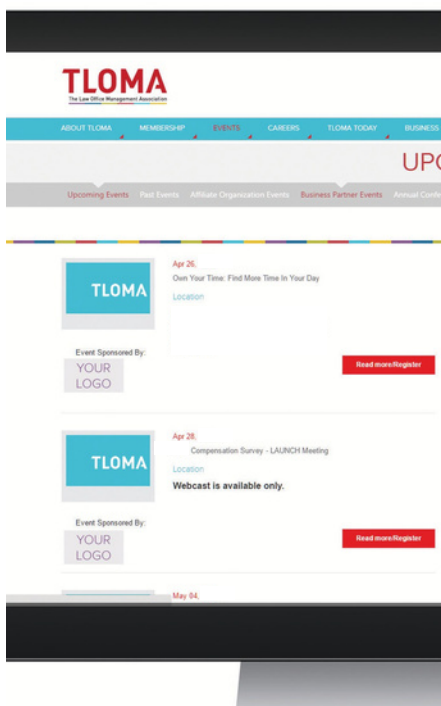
TLOMA
The Law Office Management Association

ABOUT TLOMA MEMBERSHIP EVENTS CAREERS TLOMA TODAY BUSINESS

UPC

Upcoming Events Past Events Affiliate Organization Events Business Partner Events Annual Conf

TLOMA

Apr 26,
Own Your Time: Find More Time In Your Day
Location

Event Sponsored By:
YOUR LOGO

Read more/Register

TLOMA

Apr 28,
Compensation Survey - LAUNCH Meeting
Location
Webcast is available only.

Event Sponsored By:
YOUR LOGO

Read more/Register

May 04,